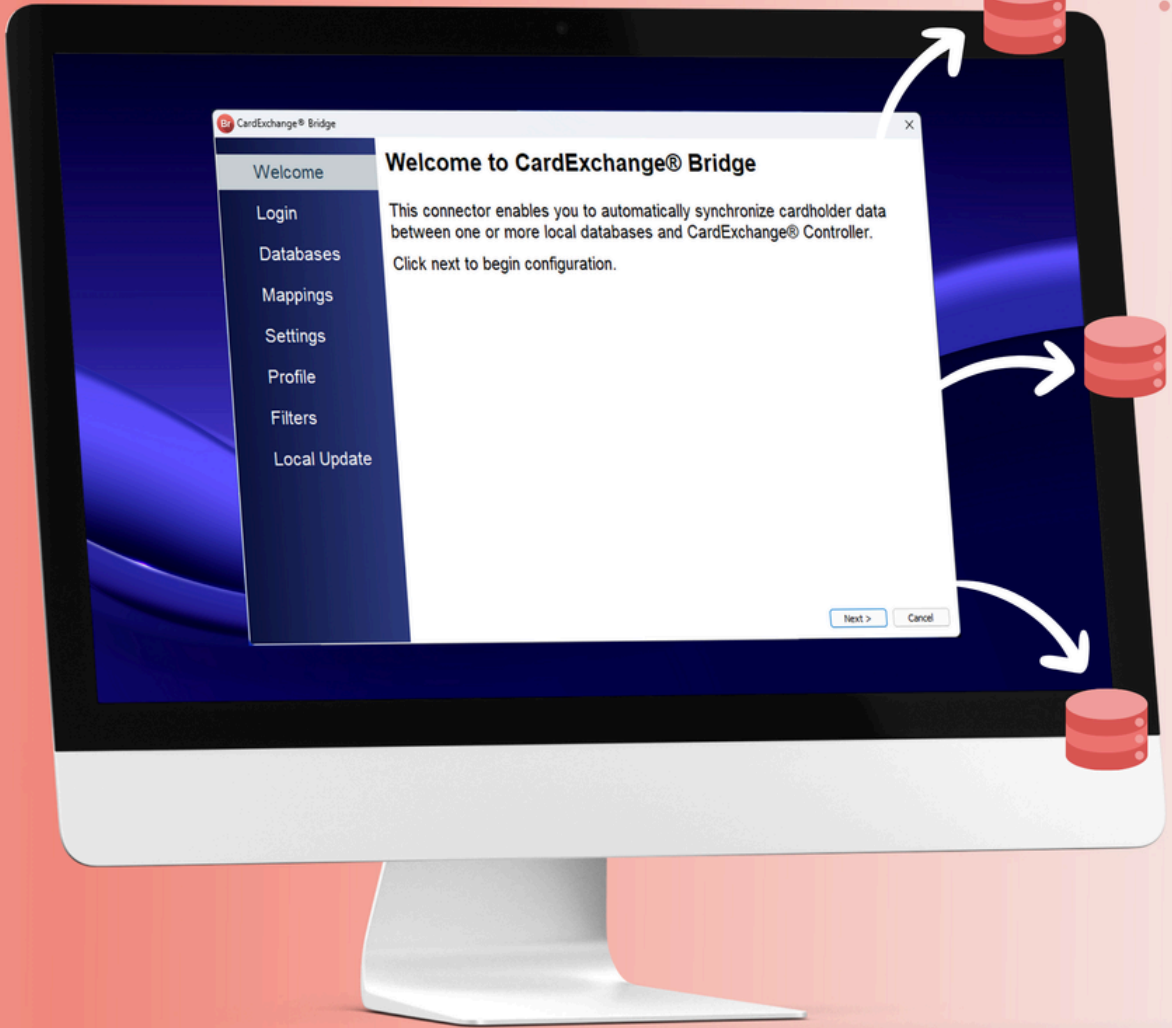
Br CardExchange® Bridge

×

Welcome
Login
Databases
Mappings
Settings
Profile
Filters
Local Update

Welcome to CardExchange® Bridge

This connector enables you to automatically synchronize cardholder data between one or more local databases and CardExchange® Controller.

Click next to begin configuration.

Next >
Cancel